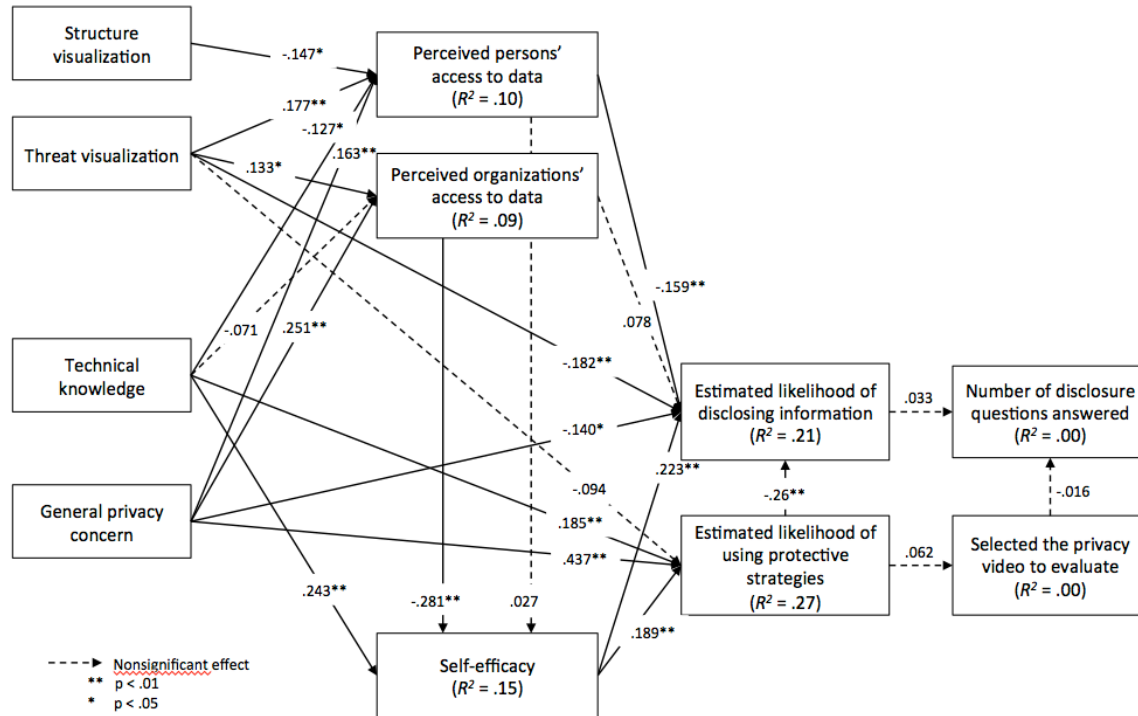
Structure visualization

Threat visualization

Technical knowledge

General privacy concern

Perceived persons' access to data ($R^2$ = .10)

Perceived organizations' access to data ($R^2$ = .09)

Self-efficacy ($R^2$ = .15)

Estimated likelihood of disclosing information ($R^2$ = .21)

Estimated likelihood of using protective strategies ($R^2$ = .27)

Number of disclosure questions answered ($R^2$ = .00)

Selected the privacy video to evaluate ($R^2$ = .00)

-.147*

.177**

-.127*

.163**

.133*

-.071

.251**

-.159**

.078

-.182**

-.140*

.223**

.033

-.26**

-.094

.185**

.437**

.062

-.016

.243**

-.281**

.027

.189**

Nonsignificant effect
** p < .01
* p < .05